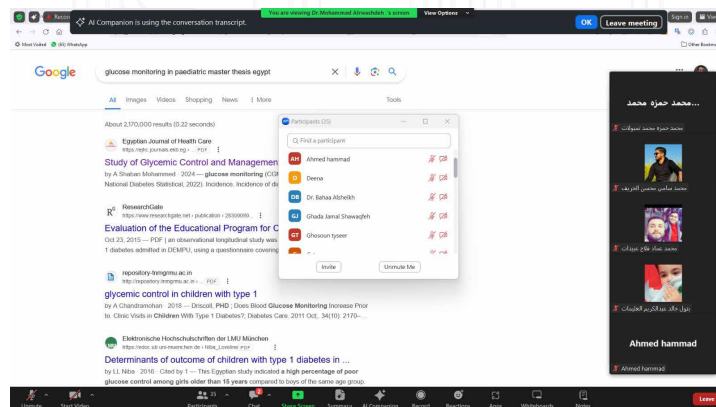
Recording
AI Companion is using the conversation transcript.
You are viewing Dr.Mohammad Alrwashdeh 's screen
View Options
OK
Leave meeting
Sign in
Most Visited
(66) WhatsApp
Other Bookmarks

Google
glucose monitoring in paediatric master thesis egypt
All Images Videos Shopping News ⋮ More
Tools
About 2,170,000 results (0.22 seconds)

Egyptian Journal of Health Care
https://ejhc.journals.ekb.eg › ... PDF
Study of Glycemic Control and Managemen
by A Shaban Mohammed · 2024 — glucose monitoring (CGM
National Diabetes Statistical, 2022). Incidence. Incidence of di

ResearchGate
https://www.researchgate.net › publication › 28309909...
Evaluation of the Educational Program for C
Oct 23, 2015 — PDF | an observational longitudinal study was
1 diabetes admitted in DEMPU, using a questionnaire covering

repository-fmmgrmu.ac.in
http://repository-fmmgrmu.ac.in › ... PDF
glycemic control in children with type 1
by A Chandramohan · 2018 — Driscoll, PHD ; Does Blood Glucose Monitoring Increase Prior to. Clinic Visits in Children With Type 1 Diabetes?; Diabetes Care. 2011 Oct;. 34(10): 2170–...

Elektronische Hochschulschriften der LMU München
https://edoc.ub.uni-muenchen.de › Niba_Loveline PDF
Determinants of outcome of children with type 1 diabetes in ...
by LL Niba · 2016 · Cited by 1 — This Egyptian study indicated a high percentage of poor glucose control among girls older than 15 years compared to boys of the same age group.

Participants (35)
Find a participant
Ahmed hammad
Deena
Dr. Bahaa Alshelkh
Ghada Jamal Shawaqfeh
Ghosoon tyseer
Invite
Unmute Me

محمد حمزة محمد...
محمد حمزة محمد تسولات
محمد سامي محسن الخريف
محمد عماد فلاح عبيدات
بتول خالد عبدالكريم العليمات
Ahmed hammad
Ahmed hammad

Unmute
Start Video
35
Participants
Chat
Share Screen
Summary
AI Companion
Record
Reactions
Apps
Whiteboards
Notes
Leave